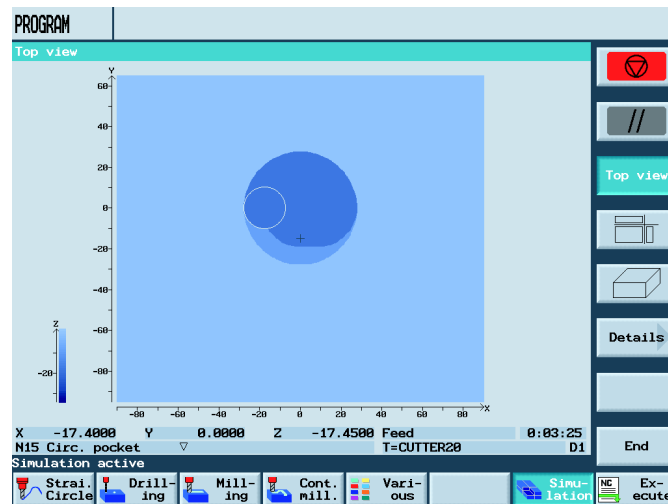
PROGRAM

Top view

Y

60

40

20

0

-20

-40

-60

-80

Z

-20

-80 -60 -40 -20 0 20 40 60 80 X

X -17.4000 Y 0.0000 Z -17.4500 Feed 0:03:25

N15 Circ. pocket T=CUTTER20 D1

Simulation active

//

Top view

Details

End

Strai. Circle

Drilling

Milling

Cont. mill.

Various

Simulation

NC

Execute